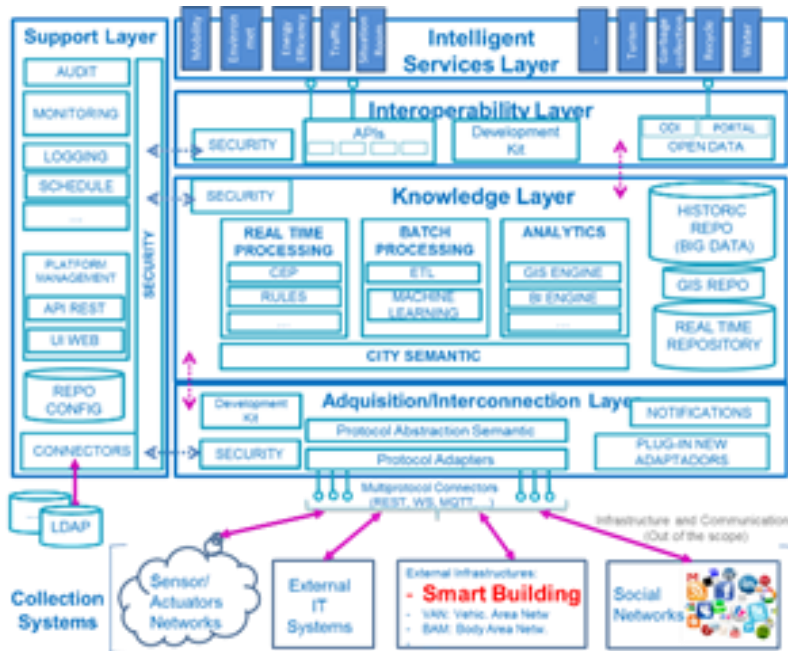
Support Layer

AUDIT

MONITORING

LOGGING

SCHEDULE

...

PLATFORM MANAGEMENT

API REST

UI WEB

REPO CONFIG

CONNECTORS

SECURITY

LDAP

Mobility

Environment

Energy Efficiency

Traffic

Intelligent Services Layer

...

Turism

Garbage collection

Recycle

Water

Interoperability Layer

SECURITY

APIs

Development Kit

ODI

PORTAL

OPEN DATA

SECURITY

Knowledge Layer

REAL TIME PROCESSING

CEP

RULES

...

BATCH PROCESSING

ETL

MACHINE LEARNING

ANALYTICS

GIS ENGINE

BI ENGINE

...

HISTORIC REPO (BIG DATA)

GIS REPO

REAL TIME REPOSITORY

CITY SEMANTIC

Development Kit

Adquisition/Interconnection Layer

NOTIFICATIONS

Protocol Abstraction Semantic

SECURITY

Protocol Adapters

PLUG-IN NEW ADAPTADORS

Multiprotocol Connectors (REST, WS, MQTT, ...)

Infrastructure and Communication (Out of the scope)

Collection Systems

Sensor/ Actuators Networks

External IT Systems

External Infrastructures:

- Smart Building

- VAN: Vehic. Area Netw.

- BAN: Body Area Netw.

- ...

Social Networks